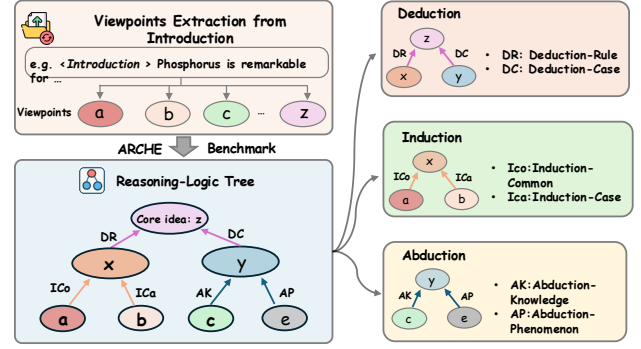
Viewpoints Extraction from Introduction

e.g. <*Introduction*> Phosphorus is remarkable for …

Viewpoints a b c … z

ARCHE Benchmark

Reasoning-Logic Tree

Core idea: z

DR DC

x y

ICo ICa AK AP

a b c e

Deduction

z

DR DC

x y

• DR: Deduction-Rule
• DC: Deduction-Case

Induction

x

ICo ICa

a b

• Ico:Induction-Common
• Ica:Induction-Case

Abduction

y

AK AP

c e

• AK:Abduction-Knowledge
• AP:Abduction-Phenomenon